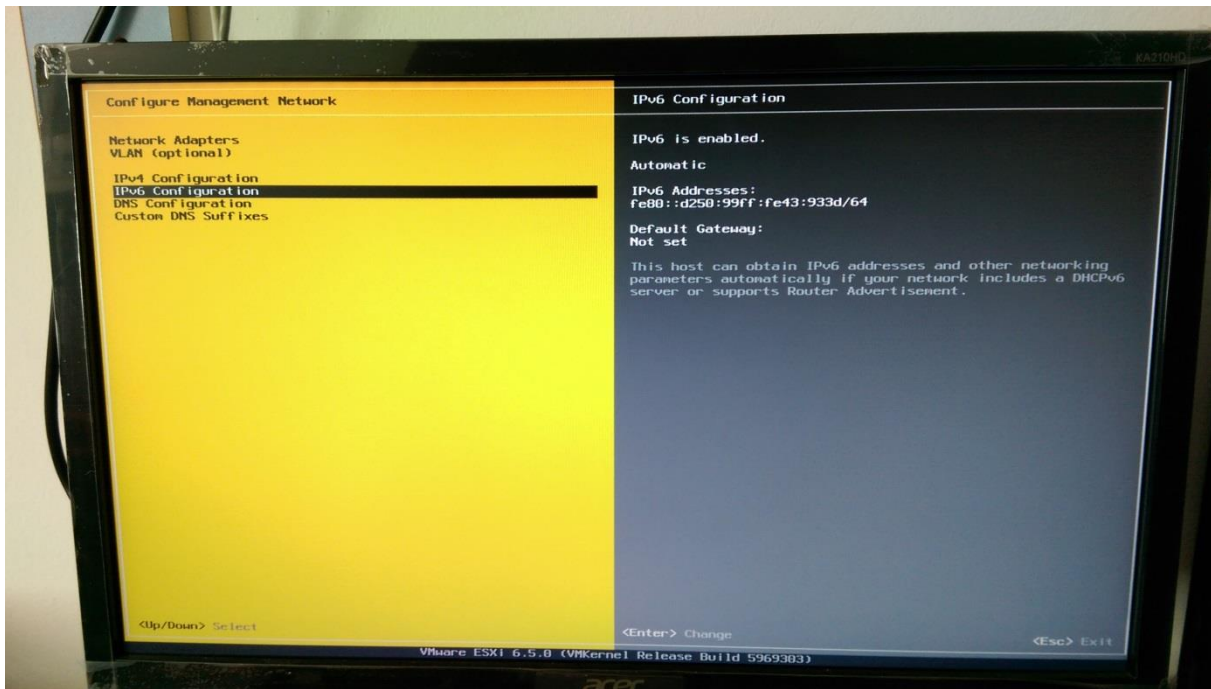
KA210HD

Configure Management Network

Network Adapters
VLAN (optional)

IPv4 Configuration
IPv6 Configuration
DNS Configuration
Custom DNS Suffixes

IPv6 Configuration

IPv6 is enabled.

Automatic

IPv6 Addresses:
fe80::d250:99ff:fe43:933d/64

Default Gateway:
Not set

This host can obtain IPv6 addresses and other networking parameters automatically if your network includes a DHCPv6 server or supports Router Advertisement.

<Up/Down> Select

<Enter> Change

<Esc> Exit

VMware ESXi 6.5.0 (VMKernel Release Build 5969303)

acer